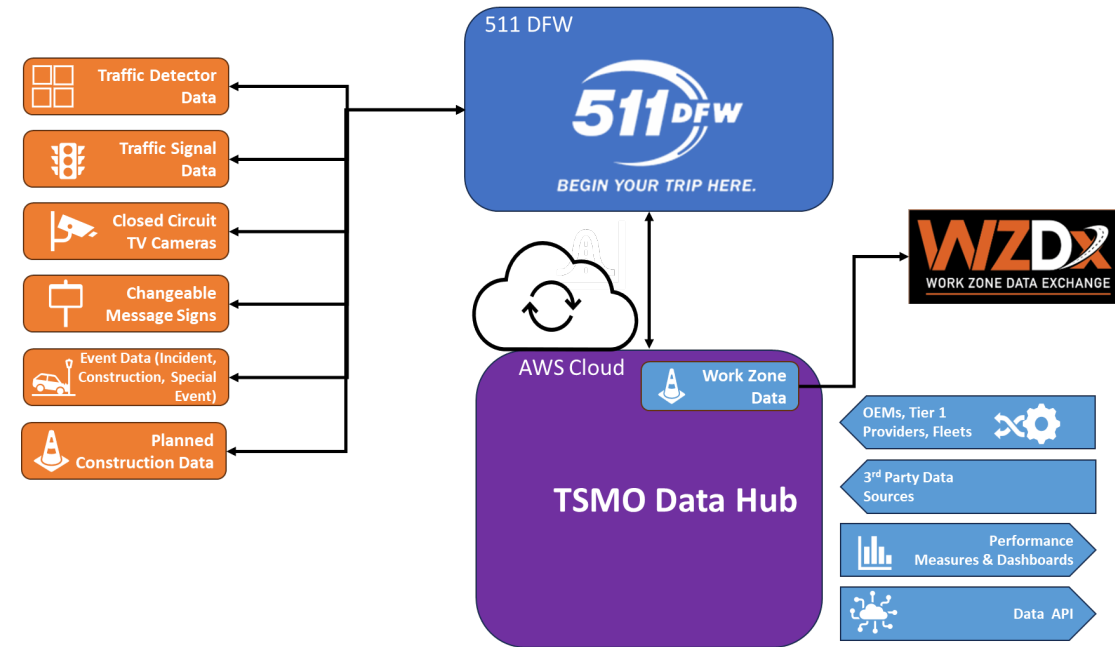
Traffic Detector Data

Traffic Signal Data

Closed Circuit TV Cameras

Changeable Message Signs

Event Data (Incident, Construction, Special Event)

Planned Construction Data

511 DFW

511 DFW

BEGIN YOUR TRIP HERE.

WZDx

WORK ZONE DATA EXCHANGE

AWS Cloud

Work Zone Data

TSMO Data Hub

OEMs, Tier 1 Providers, Fleets

3$^{rd}$ Party Data Sources

Performance Measures & Dashboards

Data API